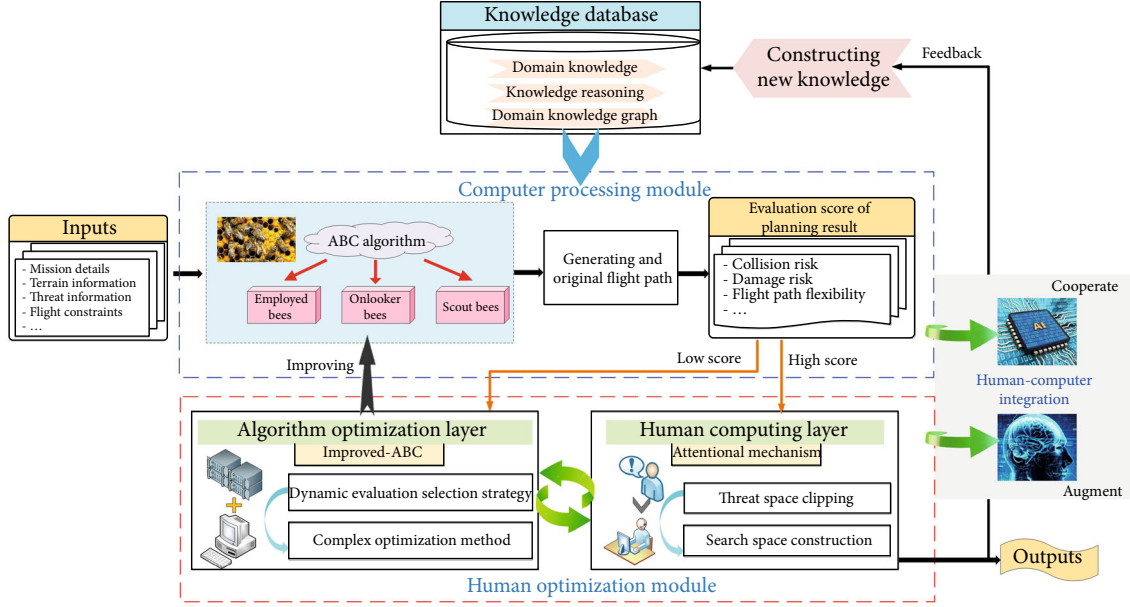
Knowledge database

Domain knowledge

Knowledge reasoning

Domain knowledge graph

Constructing new knowledge

Feedback

Computer processing module

Inputs

- Mission details
- Terrain information
- Threat information
- Flight constraints
- …

ABC algorithm

Employed bees

Onlooker bees

Scout bees

Generating and original flight path

Evaluation score of planning result

- Collision risk
- Damage risk
- Flight path flexibility
- …

Cooperate

Human-computer integration

Augment

Improving

Low score

High score

Algorithm optimization layer

Improved-ABC

Dynamic evaluation selection strategy

Complex optimization method

Human computing layer

Attentional mechanism

Threat space clipping

Search space construction

Outputs

Human optimization module